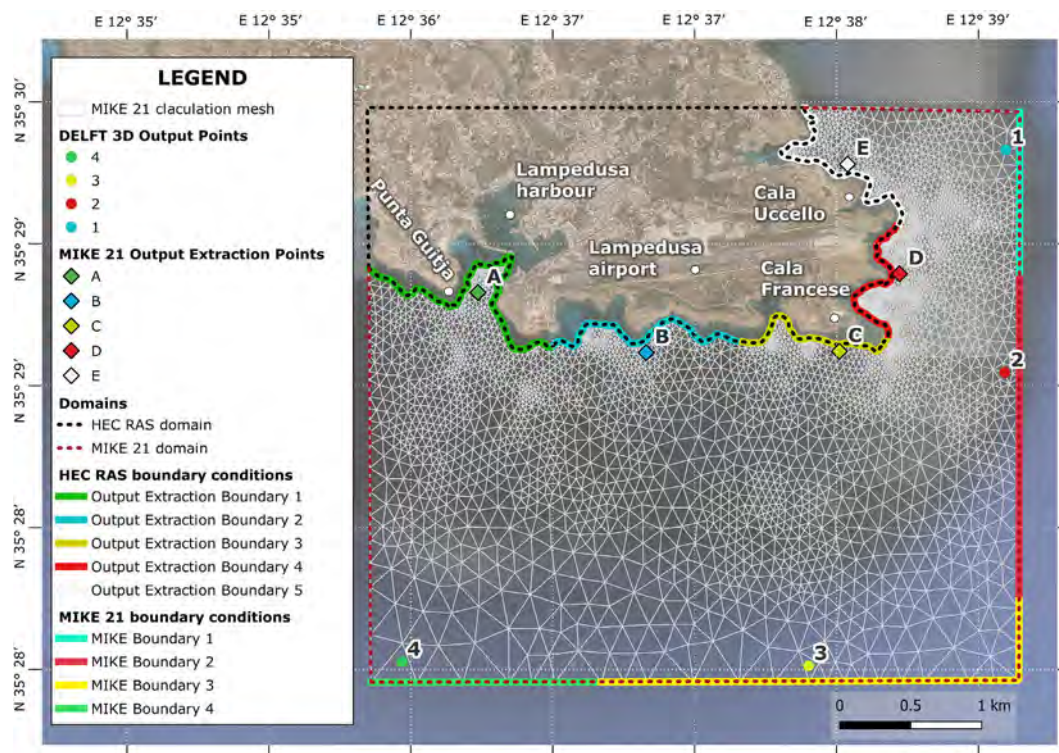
E 12° 35′ E 12° 35′ E 12° 36′ E 12° 37′ E 12° 37′ E 12° 38′ E 12° 39′

N 35° 30′
N 35° 29′
N 35° 29′
N 35° 28′
N 35° 28′

LEGEND
MIKE 21 claculation mesh
DELFT 3D Output Points
4
3
2
1
MIKE 21 Output Extraction Points
A
B
C
D
E
Domains
HEC RAS domain
MIKE 21 domain
HEC RAS boundary conditions
Output Extraction Boundary 1
Output Extraction Boundary 2
Output Extraction Boundary 3
Output Extraction Boundary 4
Output Extraction Boundary 5
MIKE 21 boundary conditions
MIKE Boundary 1
MIKE Boundary 2
MIKE Boundary 3
MIKE Boundary 4

Punta Guitja
Lampedusa harbour
Lampedusa airport
Cala Uccello
Cala Francese
A
B
C
D
E
1
2
3
4

0 0.5 1 km